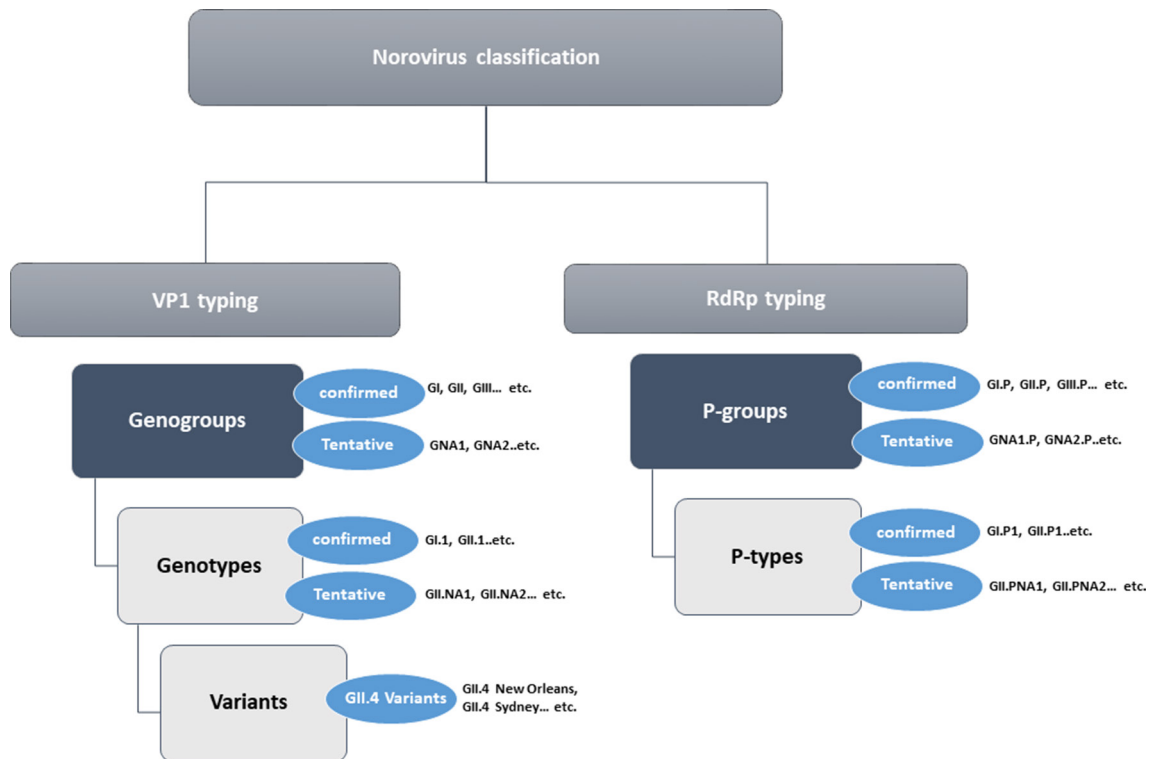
Norovirus classification

VP1 typing

Genogroups

confirmed GI, GII, GIII… etc.

Tentative GNA1, GNA2..etc.

Genotypes

confirmed GI.1, GII.1..etc.

Tentative GII.NA1, GII.NA2… etc.

Variants

GII.4 Variants GII.4 New Orleans, GII.4 Sydney… etc.

RdRp typing

P-groups

confirmed GI.P, GII.P, GIII.P… etc.

Tentative GNA1.P, GNA2.P..etc.

P-types

confirmed GI.P1, GII.P1..etc.

Tentative GII.PNA1, GII.PNA2… etc.